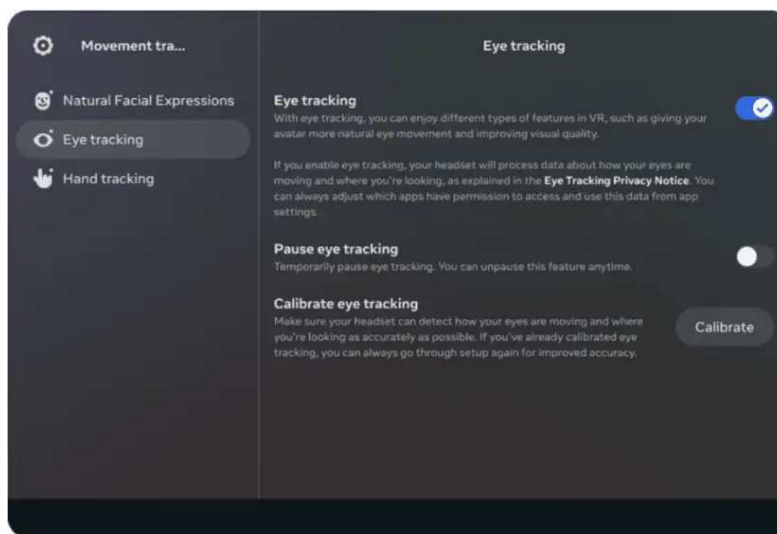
Movement tra...

Natural Facial Expressions

Eye tracking

Hand tracking

Eye tracking

Eye tracking

With eye tracking, you can enjoy different types of features in VR, such as giving your avatar more natural eye movement and improving visual quality.

If you enable eye tracking, your headset will process data about how your eyes are moving and where you're looking, as explained in the Eye Tracking Privacy Notice. You can always adjust which apps have permission to access and use this data from app settings.

Pause eye tracking

Temporarily pause eye tracking. You can unpause this feature anytime.

Calibrate eye tracking

Make sure your headset can detect how your eyes are moving and where you're looking as accurately as possible. If you've already calibrated eye tracking, you can always go through setup again for improved accuracy.

Calibrate